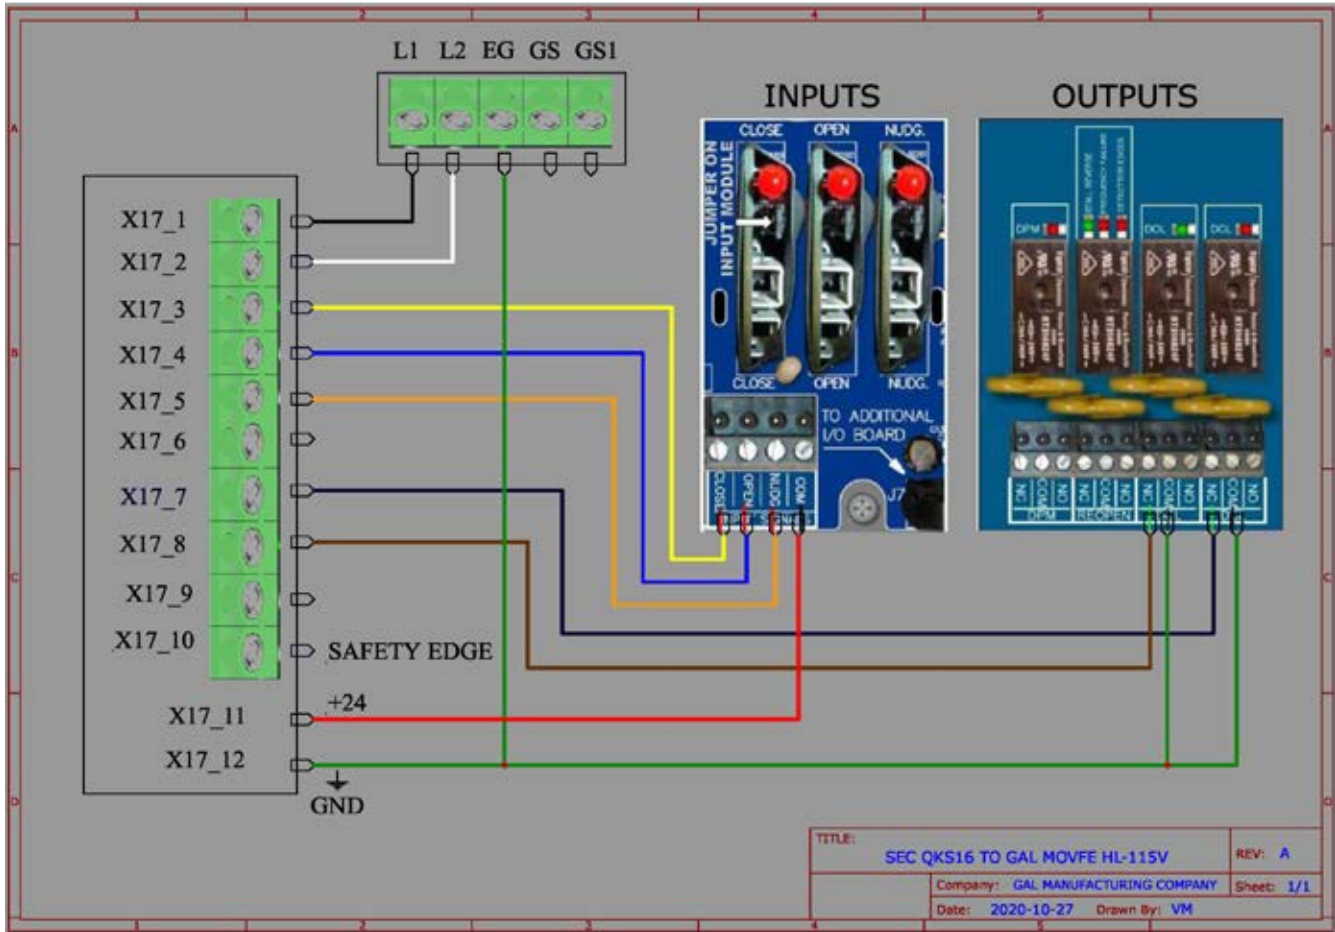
1 2 3 4 5

A B C D

L1 L2 EG GS GS1

INPUTS

OUTPUTS

CLOSE OPEN NUDG.

JUMPER ON INPUT MODULE

CLOSE OPEN NUDG.

TO ADDITIONAL I/O BOARD

J7

CLOSE OPEN NUDG. COM

DPM DOL DCL

NO COM NC NO COM NC NO COM NC NO COM NC

DPM REOPEN

X17_1
X17_2
X17_3
X17_4
X17_5
X17_6
X17_7
X17_8
X17_9
X17_10
SAFETY EDGE
X17_11
+24
X17_12
GND

| TITLE: SEC QKS16 TO GAL MOVFE HL-115V | REV: A |
|---|---|
| Company: GAL MANUFACTURING COMPANY | Sheet: 1/1 |
| Date: 2020-10-27 Drawn By: VM | |